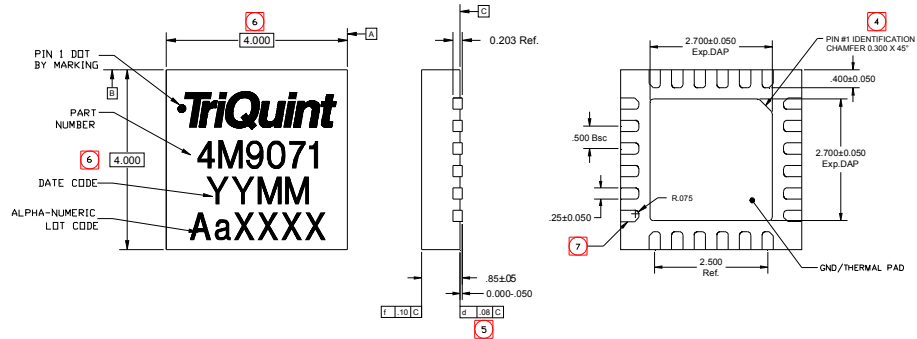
6
4.000
A
PIN 1 DOT BY MARKING
B
PART NUMBER
6
4.000
DATE CODE
ALPHA-NUMERIC LOT CODE
TriQuint
4M9071
YYMM
AaXXXX
C
0.203 Ref.
.85±05
0.000-.050
f .10 C
d .08 C
5
4
2.700±0.050 Exp.DAP
PIN #1 IDENTIFICATION CHAMFER 0.300 X 45°
.400±0.050
.500 Bsc
2.700±0.050 Exp.DAP
R.075
.25±0.050
7
2.500 Ref.
GND/THERMAL PAD